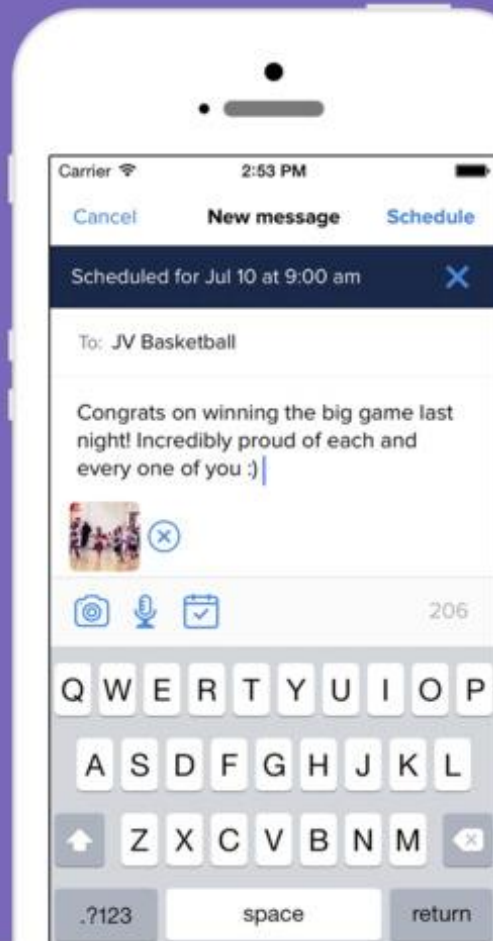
Carrier 2:53 PM

Cancel New message Schedule

Scheduled for Jul 10 at 9:00 am

To: JV Basketball

Congrats on winning the big game last night! Incredibly proud of each and every one of you :)

206

Q W E R T Y U I O P
A S D F G H J K L
Z X C V B N M
.?123 space return